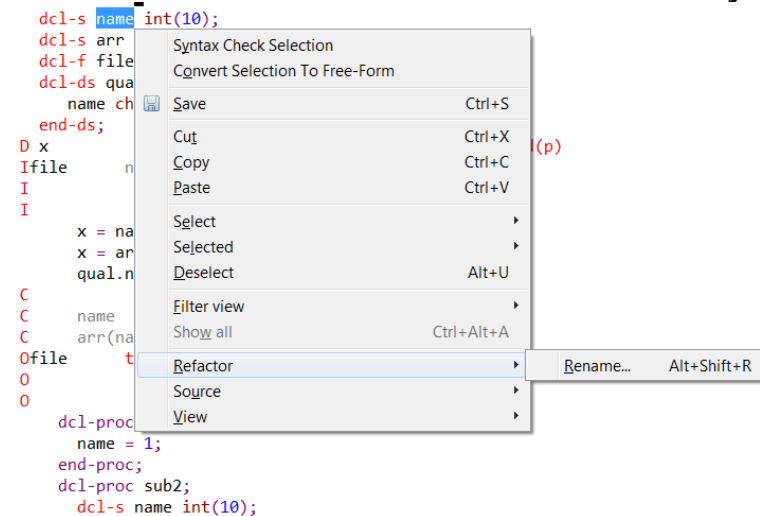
dcl-s name int(10);
dcl-s arr
dcl-f file
dcl-ds qua
name ch
end-ds;
D x
Ifile n
I
I
x = na
x = ar
qual.n
C
C name
C arr(na
Ofile t
O
O
dcl-proc
name = 1;
end-proc;
dcl-proc sub2;
dcl-s name int(10);

d(p)

Syntax Check Selection
Convert Selection To Free-Form
Save Ctrl+S
Cut Ctrl+X
Copy Ctrl+C
Paste Ctrl+V
Select
Selected
Deselect Alt+U
Filter view
Show all Ctrl+Alt+A
Refactor
Source
View

Rename... Alt+Shift+R